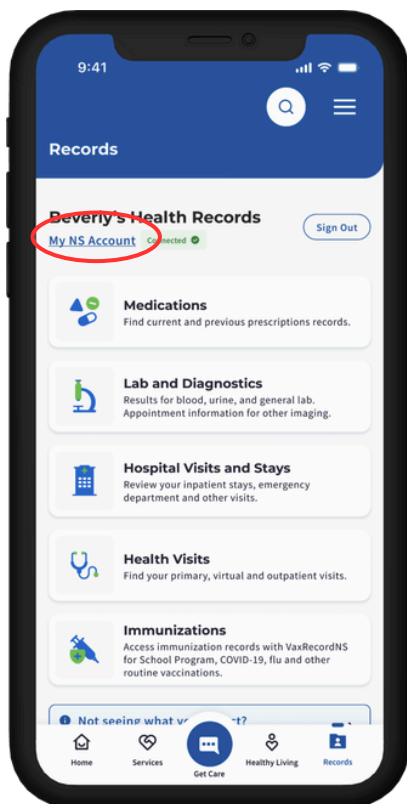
9:41

Records

Beverly's Health Records
My NS Account Connected
Sign Out

Medications
Find current and previous prescriptions records.

Lab and Diagnostics
Results for blood, urine, and general lab. Appointment information for other imaging.

Hospital Visits and Stays
Review your inpatient stays, emergency department and other visits.

Health Visits
Find your primary, virtual and outpatient visits.

Immunizations
Access immunization records with VaxRecordNS for School Program, COVID-19, flu and other routine vaccinations.

Not seeing what y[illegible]t?

Home
Services
Get Care
Healthy Living
Records